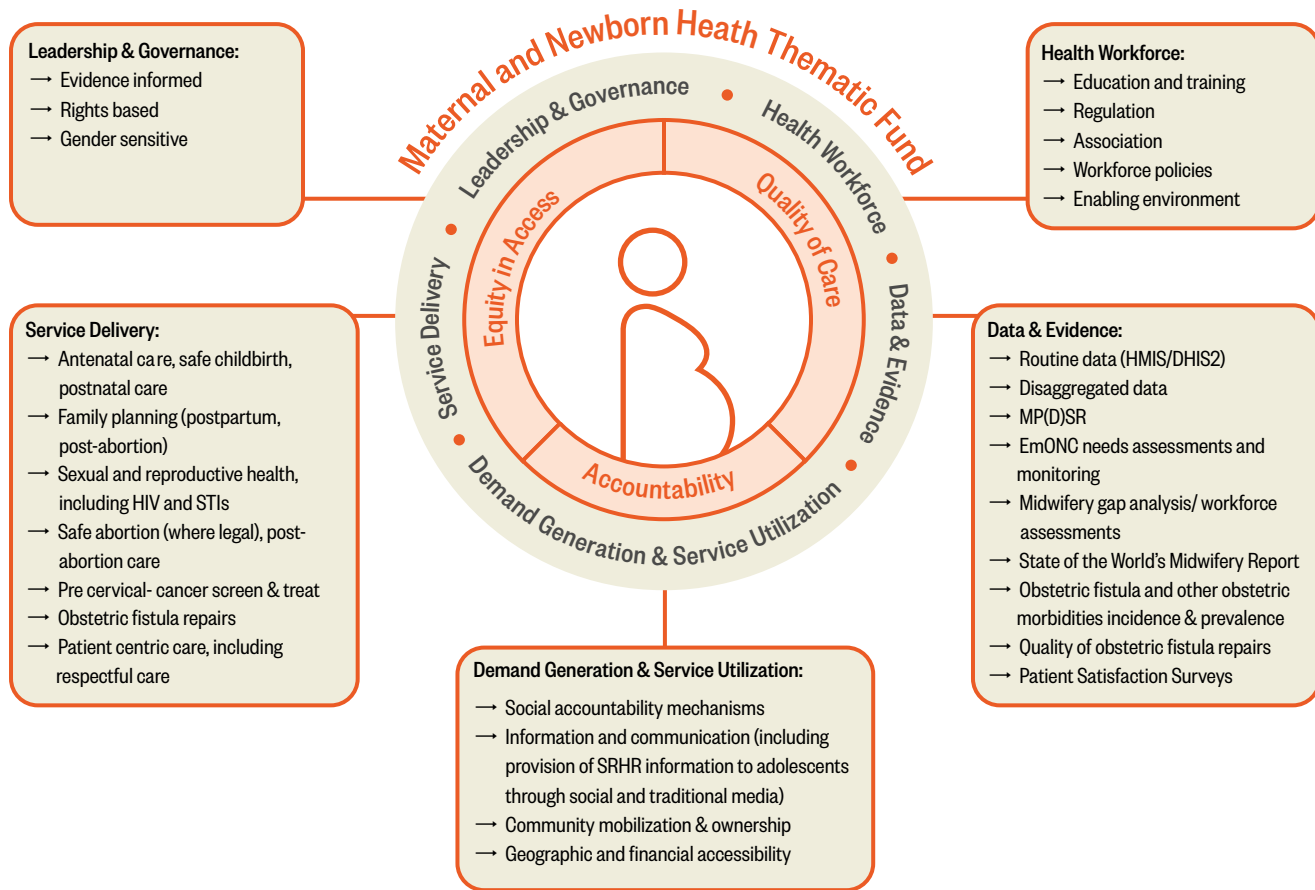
Maternal and Newborn Heath Thematic Fund

Leadership & Governance:
→ Evidence informed
→ Rights based
→ Gender sensitive

Health Workforce:
→ Education and training
→ Regulation
→ Association
→ Workforce policies
→ Enabling environment

Leadership & Governance

Health Workforce

Data & Evidence

Demand Generation & Service Utilization

Service Delivery

Equity in Access

Quality of Care

Accountability

Service Delivery:
→ Antenatal care, safe childbirth, postnatal care
→ Family planning (postpartum, post-abortion)
→ Sexual and reproductive health, including HIV and STIs
→ Safe abortion (where legal), post-abortion care
→ Pre cervical- cancer screen & treat
→ Obstetric fistula repairs
→ Patient centric care, including respectful care

Data & Evidence:
→ Routine data (HMIS/DHIS2)
→ Disaggregated data
→ MP(D)SR
→ EmONC needs assessments and monitoring
→ Midwifery gap analysis/ workforce assessments
→ State of the World's Midwifery Report
→ Obstetric fistula and other obstetric morbidities incidence & prevalence
→ Quality of obstetric fistula repairs
→ Patient Satisfaction Surveys

Demand Generation & Service Utilization:
→ Social accountability mechanisms
→ Information and communication (including provision of SRHR information to adolescents through social and traditional media)
→ Community mobilization & ownership
→ Geographic and financial accessibility